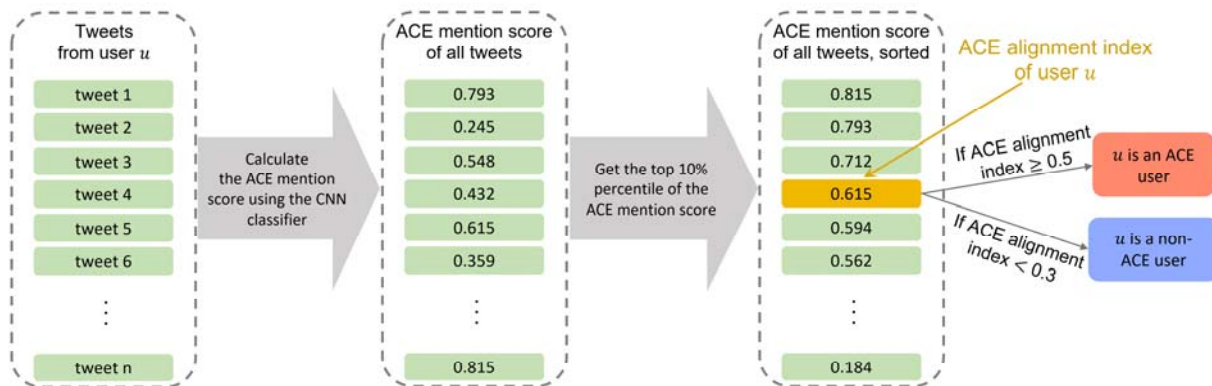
Tweets from user $u$

tweet 1

tweet 2

tweet 3

tweet 4

tweet 5

tweet 6

⋮

tweet n

Calculate the ACE mention score using the CNN classifier

ACE mention score of all tweets

0.793

0.245

0.548

0.432

0.615

0.359

⋮

0.815

Get the top 10% percentile of the ACE mention score

ACE mention score of all tweets, sorted

0.815

0.793

0.712

0.615

0.594

0.562

⋮

0.184

ACE alignment index of user $u$

If ACE alignment index $\geq 0.5$

$u$ is an ACE user

If ACE alignment index $< 0.3$

$u$ is a non-ACE user